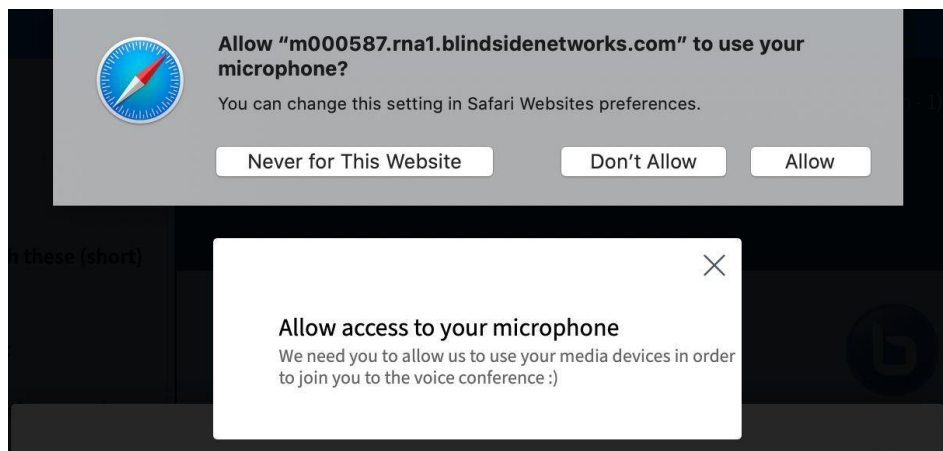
Allow "m000587.rna1.blindsidenetworks.com" to use your microphone?
You can change this setting in Safari Websites preferences.

Never for This Website
Don't Allow
Allow

n these (short)

×

Allow access to your microphone
We need you to allow us to use your media devices in order to join you to the voice conference :)